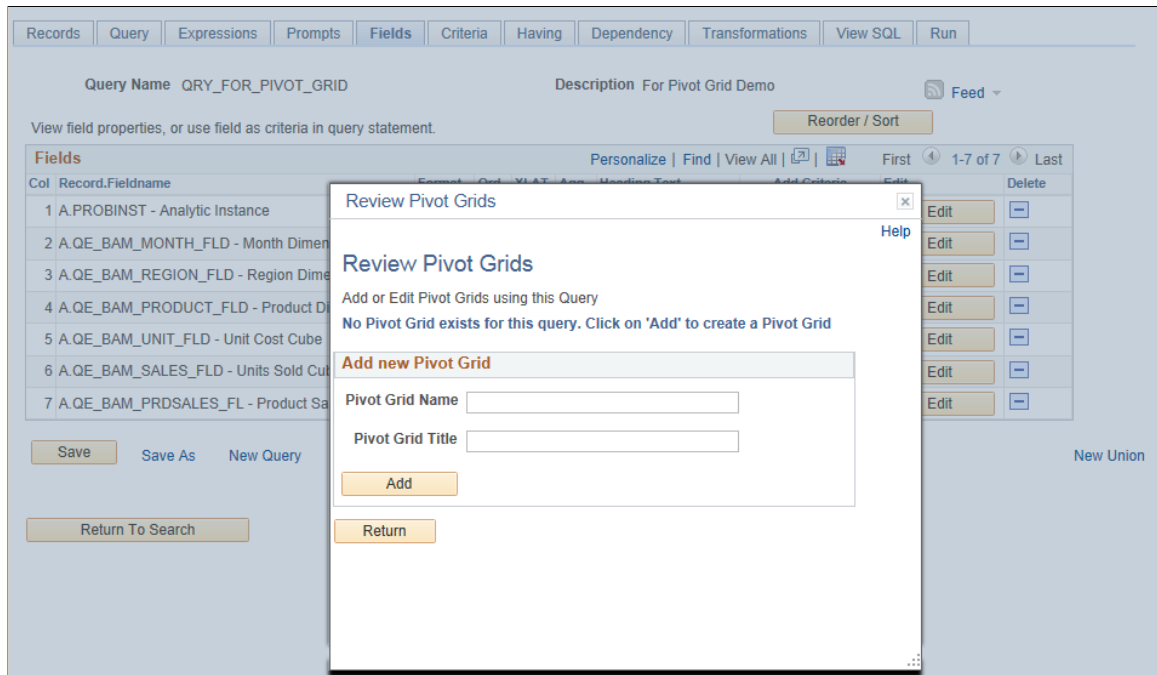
Records | Query | Expressions | Prompts | Fields | Criteria | Having | Dependency | Transformations | View SQL | Run

Query Name QRY_FOR_PIVOT_GRID

Description For Pivot Grid Demo

Feed

View field properties, or use field as criteria in query statement.

Reorder / Sort

Fields

Personalize | Find | View All |

First 1-7 of 7 Last

| Col | Record.Fieldname | Edit | Delete |
|---|---|---|---|
| 1 | A.PROBINST - Analytic Instance | Edit | |
| 2 | A.QE_BAM_MONTH_FLD - Month Dimen | Edit | |
| 3 | A.QE_BAM_REGION_FLD - Region Dime | Edit | |
| 4 | A.QE_BAM_PRODUCT_FLD - Product Di | Edit | |
| 5 | A.QE_BAM_UNIT_FLD - Unit Cost Cube | Edit | |
| 6 | A.QE_BAM_SALES_FLD - Units Sold Cub | Edit | |
| 7 | A.QE_BAM_PRDSALES_FL - Product Sa | Edit | |

Save | Save As | New Query

New Union

Return To Search

Review Pivot Grids

Help

Review Pivot Grids

Add or Edit Pivot Grids using this Query

No Pivot Grid exists for this query. Click on 'Add' to create a Pivot Grid

Add new Pivot Grid

Pivot Grid Name

Pivot Grid Title

Add

Return